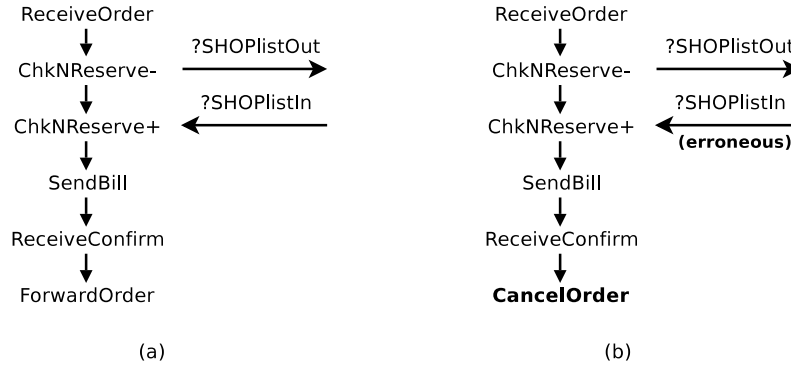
ReceiveOrder
ChkNReserve-
ChkNReserve+
SendBill
ReceiveConfirm
ForwardOrder

?SHOPlistOut
?SHOPlistIn

(a)

ReceiveOrder
ChkNReserve-
ChkNReserve+
SendBill
ReceiveConfirm
**CancelOrder**

?SHOPlistOut
?SHOPlistIn
**(erroneous)**

(b)